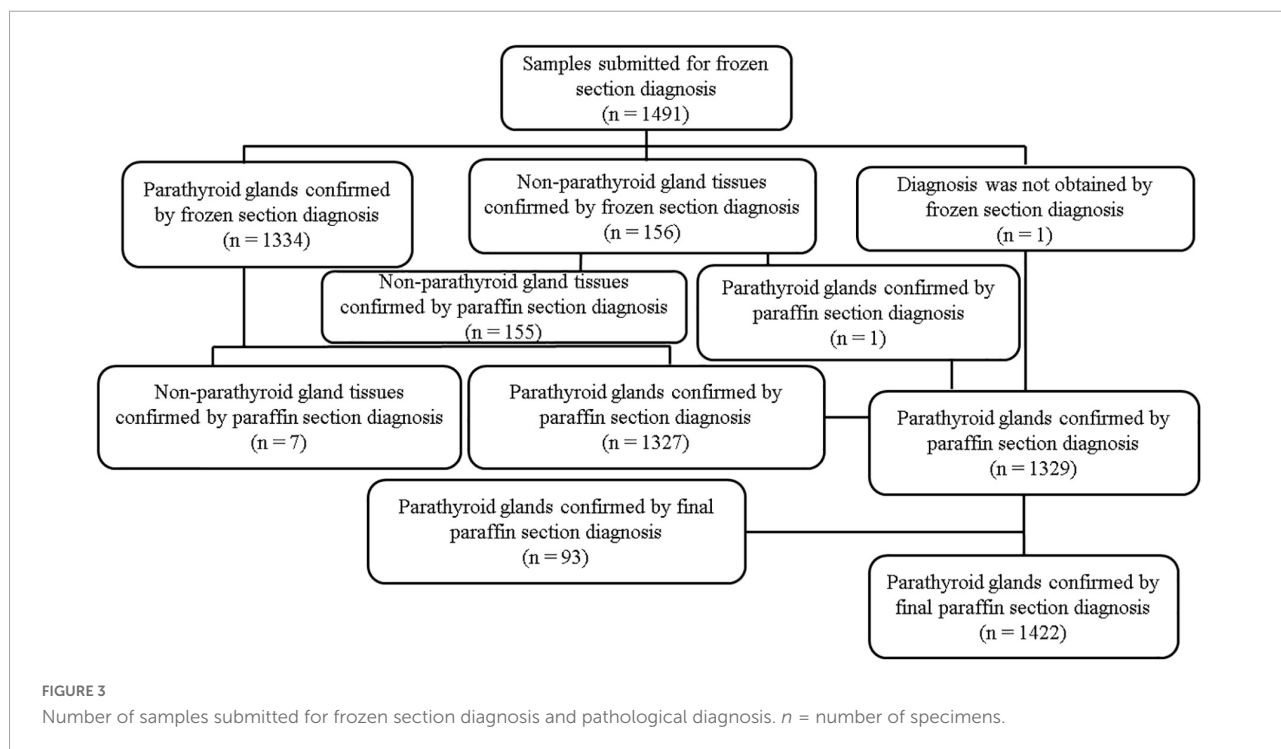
Samples submitted for frozen section diagnosis
(n = 1491)

Parathyroid glands confirmed by frozen section diagnosis
(n = 1334)

Non-parathyroid gland tissues confirmed by frozen section diagnosis
(n = 156)

Diagnosis was not obtained by frozen section diagnosis
(n = 1)

Non-parathyroid gland tissues confirmed by paraffin section diagnosis
(n = 155)

Parathyroid glands confirmed by paraffin section diagnosis
(n = 1)

Non-parathyroid gland tissues confirmed by paraffin section diagnosis
(n = 7)

Parathyroid glands confirmed by paraffin section diagnosis
(n = 1327)

Parathyroid glands confirmed by paraffin section diagnosis
(n = 1329)

Parathyroid glands confirmed by final paraffin section diagnosis
(n = 93)

Parathyroid glands confirmed by final paraffin section diagnosis
(n = 1422)

FIGURE 3
Number of samples submitted for frozen section diagnosis and pathological diagnosis. $n$ = number of specimens.